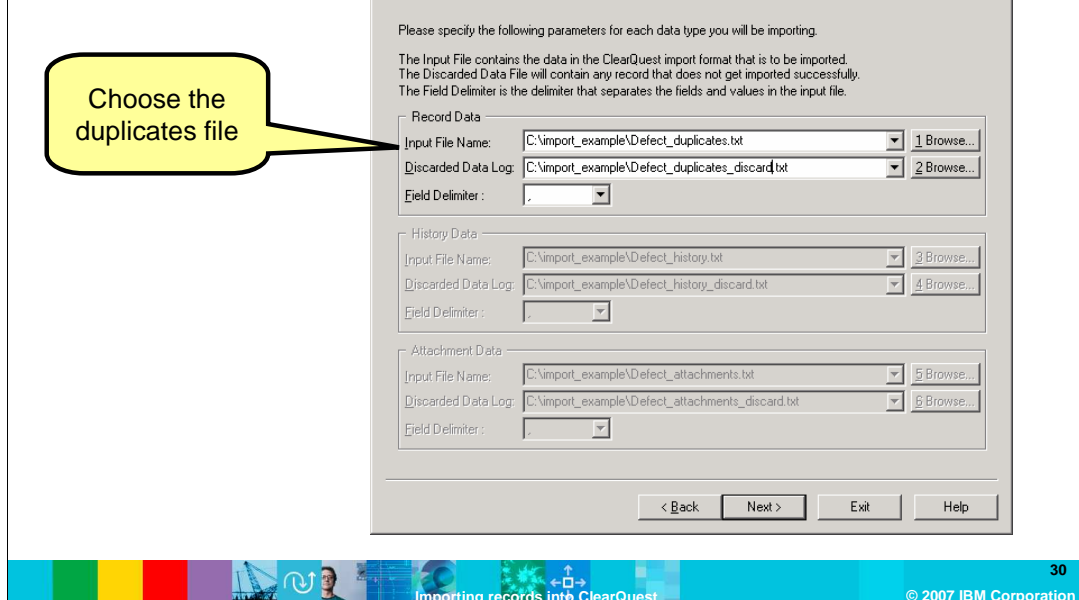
Choose the duplicates file

Please specify the following parameters for each data type you will be importing.

The Input File contains the data in the ClearQuest import format that is to be imported.
The Discarded Data File will contain any record that does not get imported successfully.
The Field Delimiter is the delimiter that separates the fields and values in the input file.

Record Data

Input File Name: C:\import_example\Defect_duplicates.txt 1 Browse...

Discarded Data Log: C:\import_example\Defect_duplicates_discard.txt 2 Browse...

Field Delimiter : ,

History Data

Input File Name: C:\import_example\Defect_history.txt 3 Browse...

Discarded Data Log: C:\import_example\Defect_history_discard.txt 4 Browse...

Field Delimiter : ,

Attachment Data

Input File Name: C:\import_example\Defect_attachments.txt 5 Browse...

Discarded Data Log: C:\import_example\Defect_attachments_discard.txt 6 Browse...

Field Delimiter : ,

< Back Next > Exit Help

Importing records into ClearQuest

30

© 2007 IBM Corporation